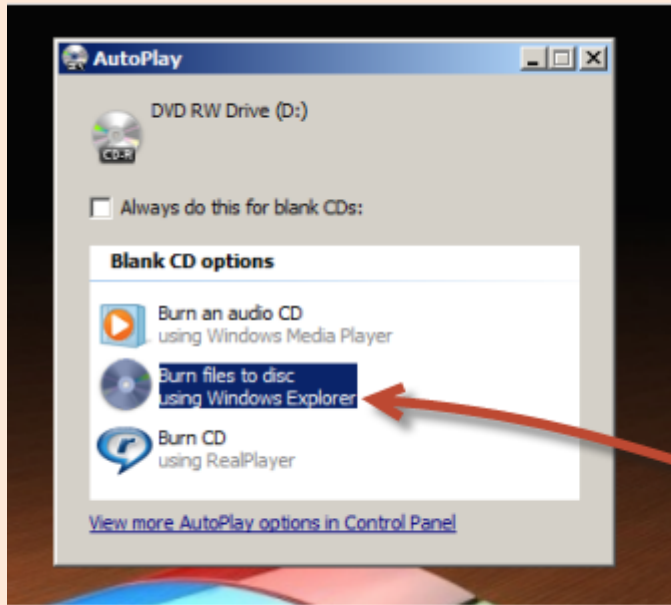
AutoPlay

CD-R

DVD RW Drive (D:)

Always do this for blank CDs:

Blank CD options

Burn an audio CD
using Windows Media Player

Burn files to disc
using Windows Explorer

Burn CD
using RealPlayer

View more AutoPlay options in Control Panel